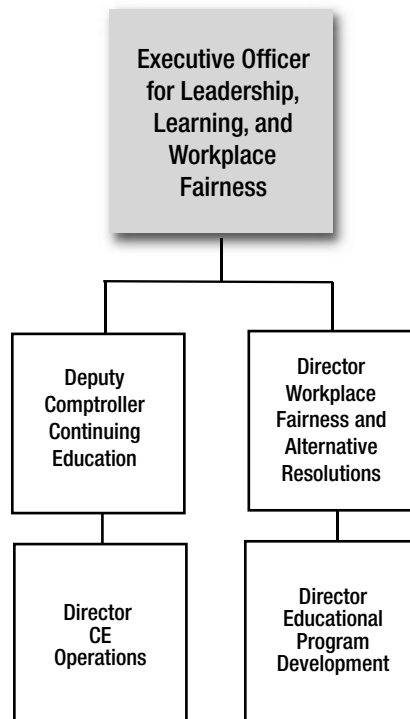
Executive Officer for Leadership, Learning, and Workplace Fairness

Deputy Comptroller Continuing Education

Director Workplace Fairness and Alternative Resolutions

Director CE Operations

Director Educational Program Development